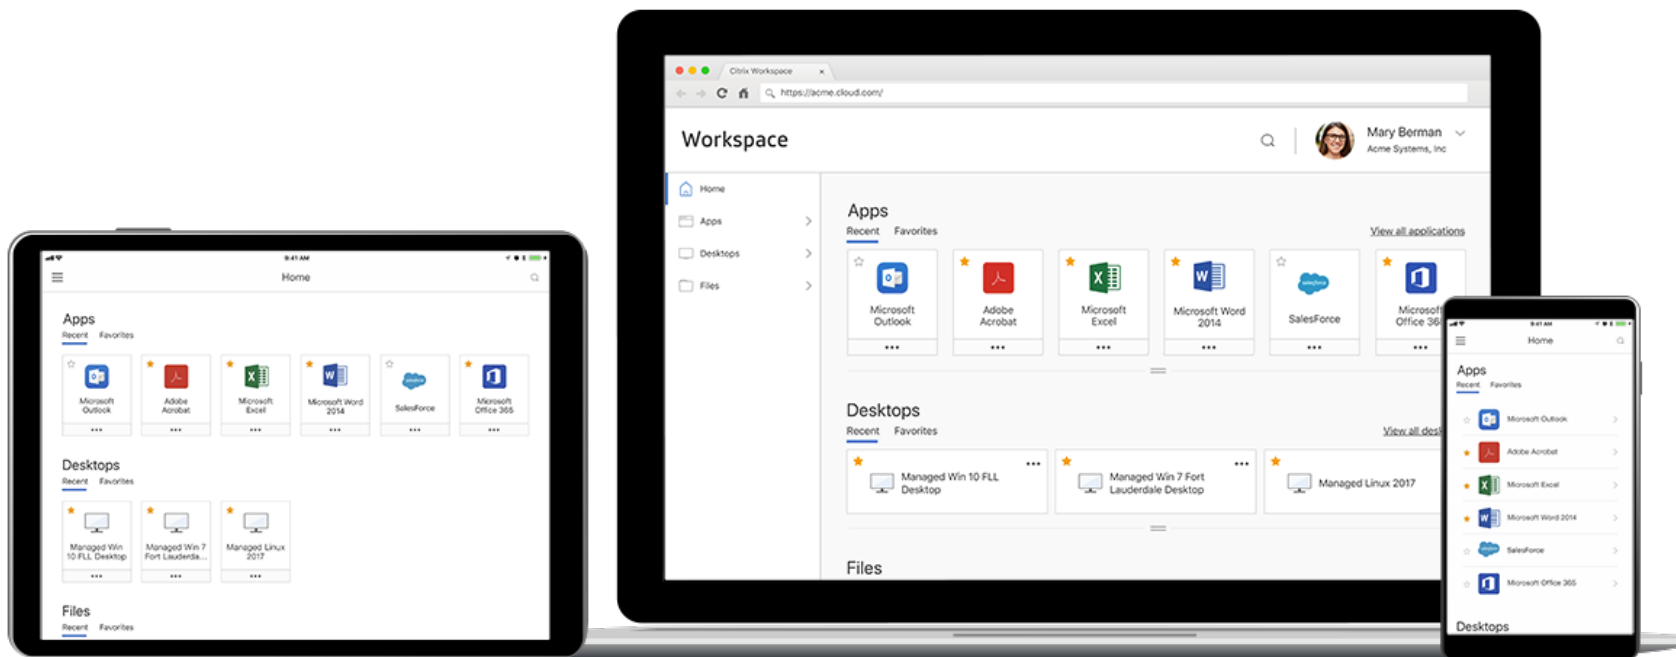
9:41 AM

Home

Apps
Recent Favorites

Microsoft Outlook
Adobe Acrobat
Microsoft Excel
Microsoft Word 2014
SalesForce
Microsoft Office 365

Desktops
Recent Favorites

Managed Win 10 FLL Desktop
Managed Win 7 Fort Lauderda...
Managed Linux 2017

Files
Recent Favorites

Citrix Workspace
https://acme.cloud.com/

Workspace

Mary Berman
Acme Systems, Inc

Home
Apps
Desktops
Files

Apps
Recent Favorites
View all applications

Microsoft Outlook
Adobe Acrobat
Microsoft Excel
Microsoft Word 2014
SalesForce
Microsoft Office 365

Desktops
Recent Favorites
View all desk

Managed Win 10 FLL Desktop
Managed Win 7 Fort Lauderdale Desktop
Managed Linux 2017

Files

9:41 AM

Home

Apps
Recent Favorites

Microsoft Outlook
Adobe Acrobat
Microsoft Excel
Microsoft Word 2014
SalesForce
Microsoft Office 365

Desktops